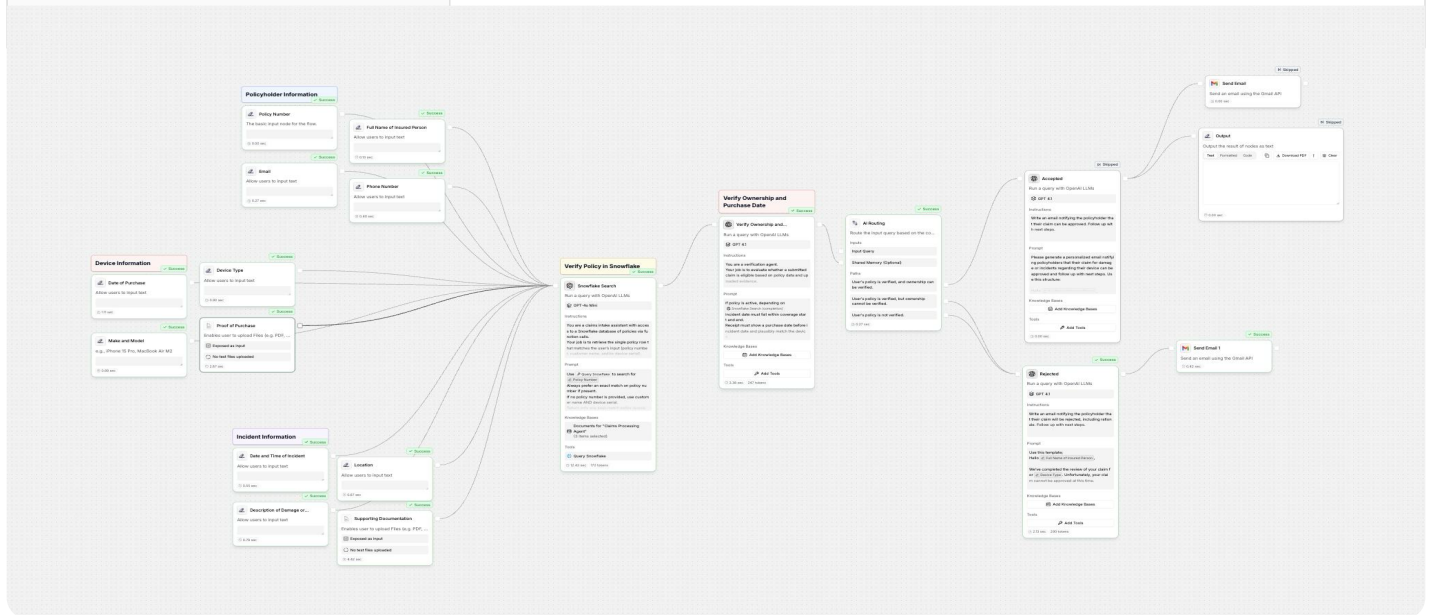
Policyholder Information
✓ Success
Policy Number
The basic input node for the flow.
0.00 sec

✓ Success
Full Name of Insured Person
Allow users to input text
0.12 sec

✓ Success
Email
Allow users to input text
0.27 sec

✓ Success
Phone Number
Allow users to input text
0.05 sec

Device Information
✓ Success
Date of Purchase
Allow users to input text
1.11 sec

✓ Success
Device Type
Allow users to input text
0.00 sec

✓ Success
Make and Model
e.g., iPhone 15 Pro, MacBook Air M2
0.00 sec

✓ Success
Proof of Purchase
Enables user to upload Files (e.g. PDF, ...
Exposed as input
No test files uploaded
0.01 sec

Incident Information
✓ Success
Date and Time of Incident
Allow users to input text
0.00 sec

✓ Success
Location
Allow users to input text
0.07 sec

✓ Success
Description of Damage or...
Allow users to input text
0.15 sec

✓ Success
Supporting Documentation
Enables user to upload Files (e.g. PDF, ...
Exposed as input
No test files uploaded
4.42 sec

Verify Policy in Snowflake
✓ Success
Snowflake Search
Run a query with OpenAI LLMs
GPT-4o Mini
Instructions
You are a claims intake assistant with access to a Snowflake database of policies via function calls.
Your job is to retrieve the single policy row that matches the user's input [policy number...]
Prompt
Use Query Snowflake to search for Policy Number
Always prefer an exact match on policy number if present.
If no policy number is provided, use custom or name AND device serial.
Knowledge Bases
Documents for "Claims Processing Agent" (2 items selected)
Tools
Query Snowflake
12.40 sec 111 tokens

Verify Ownership and Purchase Date
✓ Success
Verify Ownership and...
Run a query with OpenAI LLMs
GPT 4.1
Instructions
You are a verification agent.
Your job is to evaluate whether a submitted claim is eligible based on policy data and up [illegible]
Prompt
If policy is active, depending on Snowflake Search (completion)
Incident date must fall within coverage start and end.
Receipt must show a purchase date before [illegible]
Knowledge Bases
Add Knowledge Bases
Tools
Add Tools
2.36 sec 337 tokens

✓ Success
AI Routing
Route the input query based on the co...
Inputs
Input Query
Shared Memory (Optional)
Paths
User's policy is verified, and ownership can be verified.
User's policy is verified, but ownership cannot be verified.
User's policy is not verified.
0.57 sec

Skipped
Accepted
Run a query with OpenAI LLMs
GPT 4.1
Instructions
Write an email notifying the policyholder that their claim can be approved. Follow up with next steps.
Prompt
Please generate a personalized email notifying policyholders that their claim for damage or incidents regarding their device can be approved and follow up with next steps. Use this structure.
Knowledge Bases
Add Knowledge Bases
Tools
Add Tools
0.00 sec

Skipped
Send Email
Send an email using the Gmail API
0.00 sec

Skipped
Output
Output the result of nodes as text
Text Formatted Code Download PDF Clear
0.00 sec

✓ Success
Rejected
Run a query with OpenAI LLMs
GPT 4.1
Instructions
Write an email notifying the policyholder that their claim will be rejected, including rationale. Follow up with next steps.
Prompt
Use this template.
Hello Full Name of Insured Person,
We've completed the review of your claim for Device Type. Unfortunately, your claim cannot be approved at this time.
Knowledge Bases
Add Knowledge Bases
Tools
Add Tools
2.13 sec 290 tokens

✓ Success
Send Email 1
Send an email using the Gmail API
0.60 sec